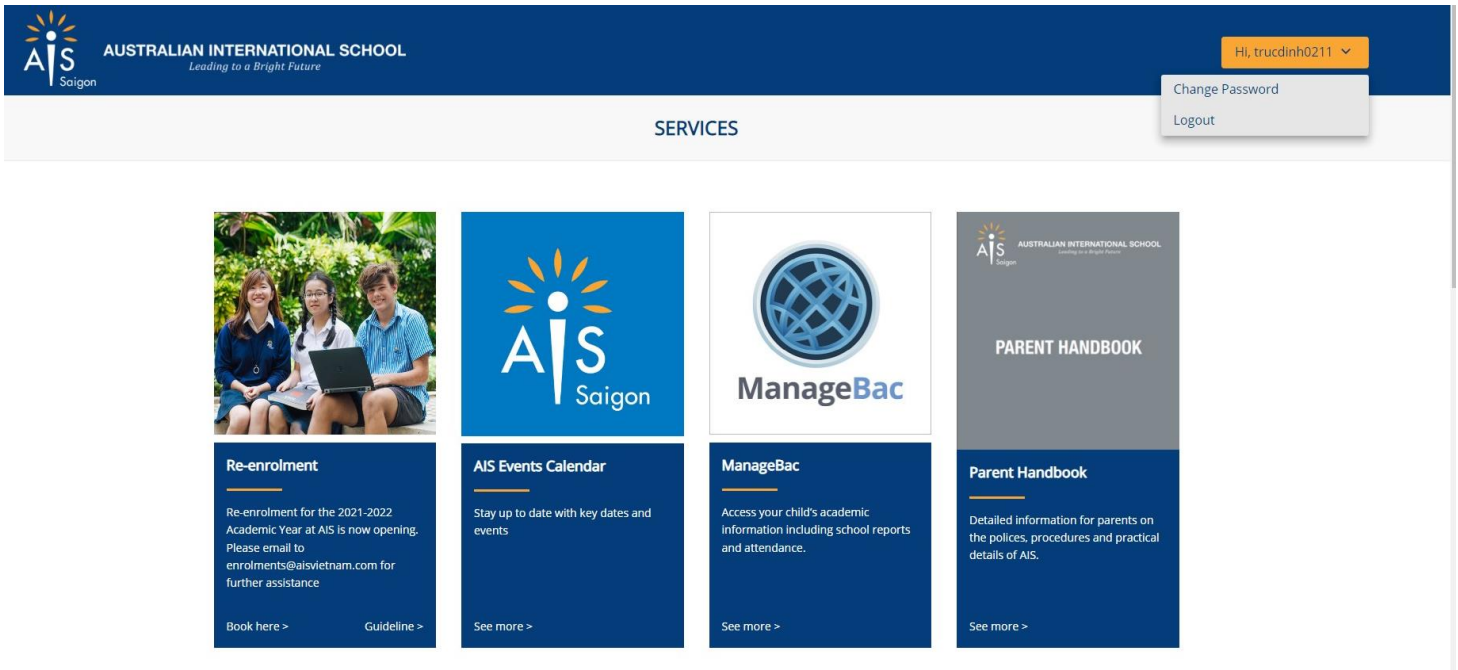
AIS Saigon

AUSTRALIAN INTERNATIONAL SCHOOL
Leading to a Bright Future

Hi, trucdinh0211

Change Password
Logout

SERVICES

Re-enrolment

Re-enrolment for the 2021-2022 Academic Year at AIS is now opening. Please email to enrolments@aisvietnam.com for further assistance

Book here >
Guideline >

AIS Saigon

AIS Events Calendar

Stay up to date with key dates and events

See more >

ManageBac

ManageBac

Access your child's academic information including school reports and attendance.

See more >

AIS Saigon AUSTRALIAN INTERNATIONAL SCHOOL Leading to a Bright Future

PARENT HANDBOOK

Parent Handbook

Detailed information for parents on the polices, procedures and practical details of AIS.

See more >